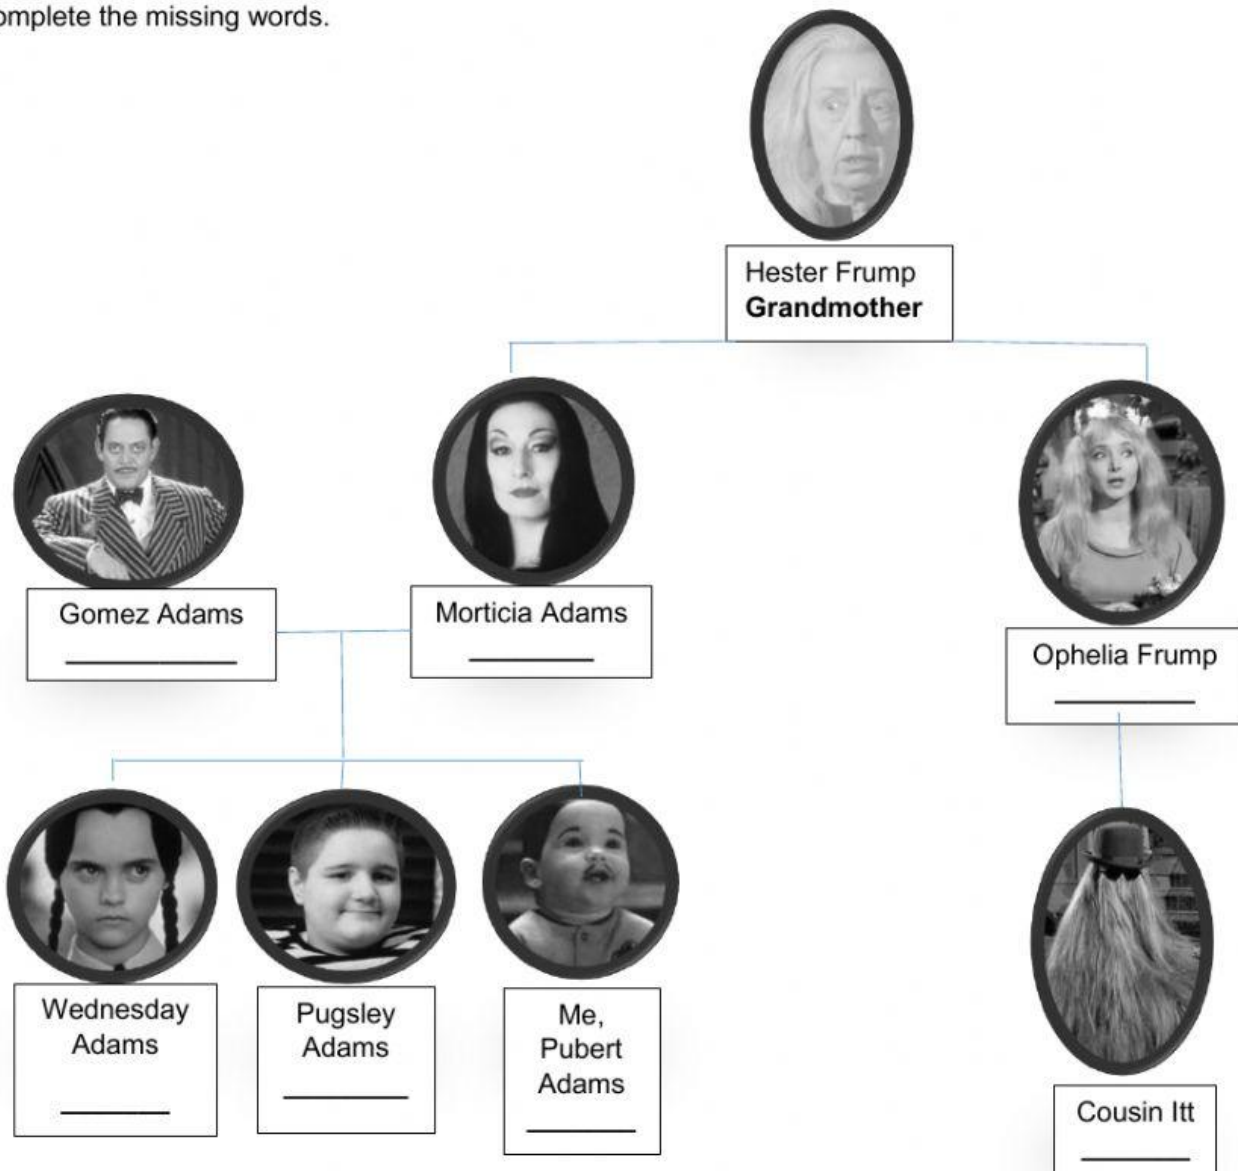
omplete the missing words.

Hester Frump
**Grandmother**

Gomez Adams
___________

Morticia Adams
_________

Ophelia Frump
_________

Wednesday Adams
_______

Pugsley Adams
_________

Me, Pubert Adams
_________

Cousin Itt
_______